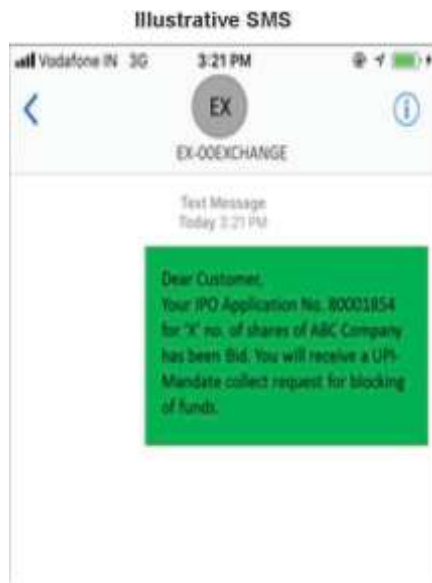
Illustrative SMS

Vodafone IN 3G 3:21 PM

EX

EX-00EXCHANGE

Text Message
Today 3:21 PM

Dear Customer,
Your IPO Application No. 80001854 for 'X' no. of shares of ABC Company has been Bid. You will receive a UPI-Mandate collect request for blocking of funds.